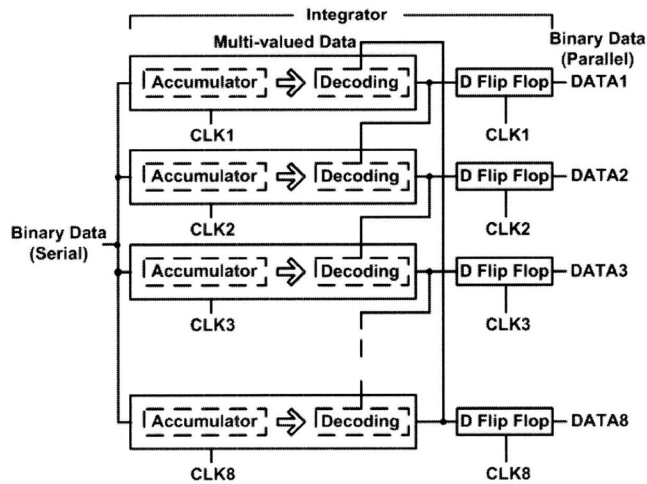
Integrator

Multi-valued Data

Binary Data (Parallel)

Accumulator

Decoding

D Flip Flop

DATA1

CLK1

CLK1

Accumulator

Decoding

D Flip Flop

DATA2

CLK2

CLK2

Binary Data (Serial)

Accumulator

Decoding

D Flip Flop

DATA3

CLK3

CLK3

Accumulator

Decoding

D Flip Flop

DATA8

CLK8

CLK8